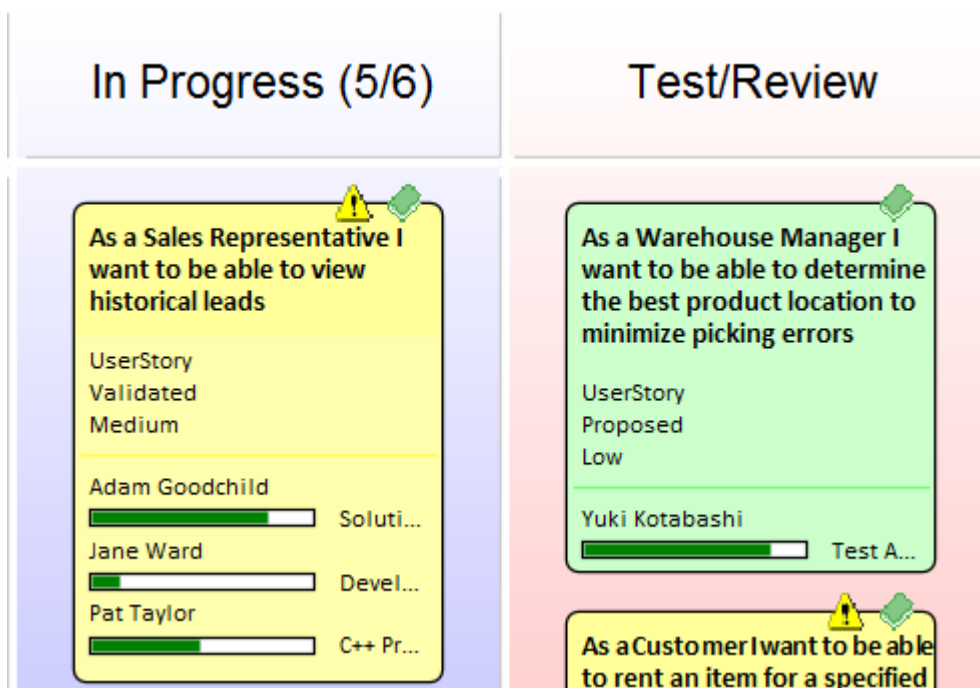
In Progress (5/6)

As a Sales Representative I want to be able to view historical leads

UserStory
Validated
Medium

Adam Goodchild
Soluti...
Jane Ward
Devel...
Pat Taylor
C++ Pr...

Test/Review

As a Warehouse Manager I want to be able to determine the best product location to minimize picking errors

UserStory
Proposed
Low

Yuki Kotabashi
Test A...

As a Customer I want to be able to rent an item for a specified